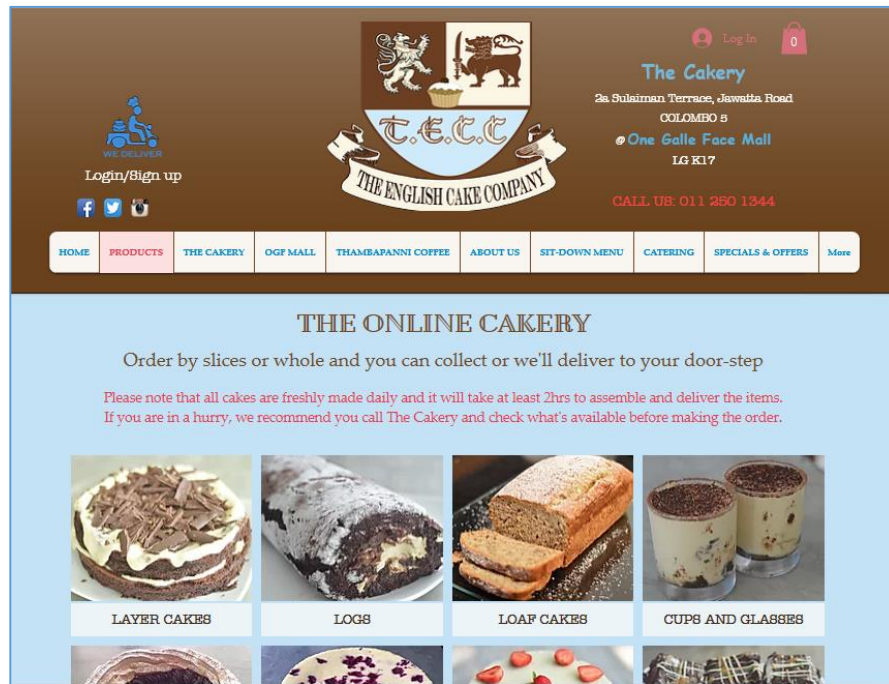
WE DELIVER

Login/Sign up

T.E.C.C

THE ENGLISH CAKE COMPANY

Log In

0

The Cakery

2a Sulaiman Terrace, Jawatta Road

COLOMBO 5

@ One Galle Face Mall

LG K17

CALL US: 011 250 1344

HOME | PRODUCTS | THE CAKERY | OGF MALL | THAMBAPANNI COFFEE | ABOUT US | SIT-DOWN MENU | CATERING | SPECIALS & OFFERS | More

THE ONLINE CAKERY

Order by slices or whole and you can collect or we'll deliver to your door-step

Please note that all cakes are freshly made daily and it will take at least 2hrs to assemble and deliver the items. If you are in a hurry, we recommend you call The Cakery and check what's available before making the order.

LAYER CAKES

LOGS

LOAF CAKES

CUPS AND GLASSES